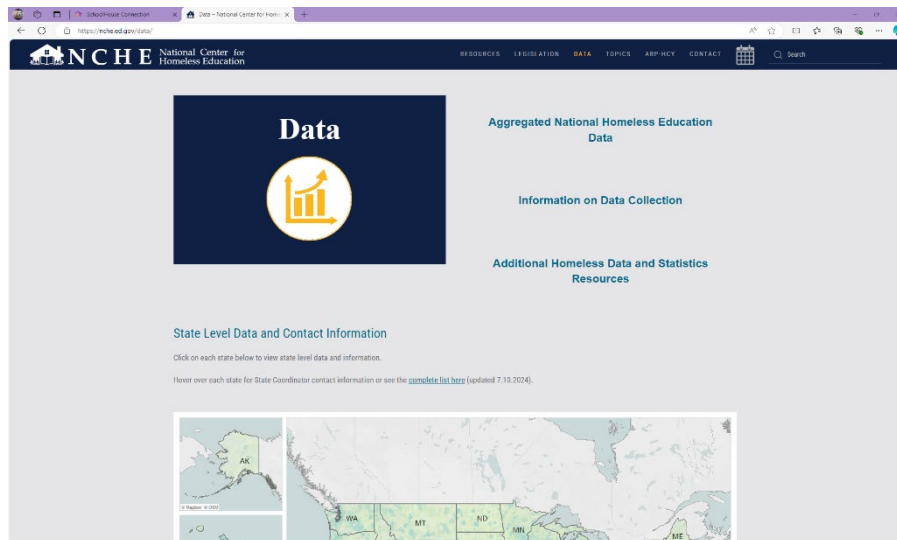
SchoolHouse Connection

Data – National Center for Home

https://nche.ed.gov/data/

NCHE National Center for Homeless Education

RESOURCES LEGISLATION DATA TOPICS ARP-HCY CONTACT

Search

Data

Aggregated National Homeless Education Data

Information on Data Collection

Additional Homeless Data and Statistics Resources

State Level Data and Contact Information

Click on each state below to view state level data and information.

Hover over each state for State Coordinator contact information or see the complete list here (updated 7.10.2024).

AK

© Mapbox © OSM

WA

MT

ND

MN

ME